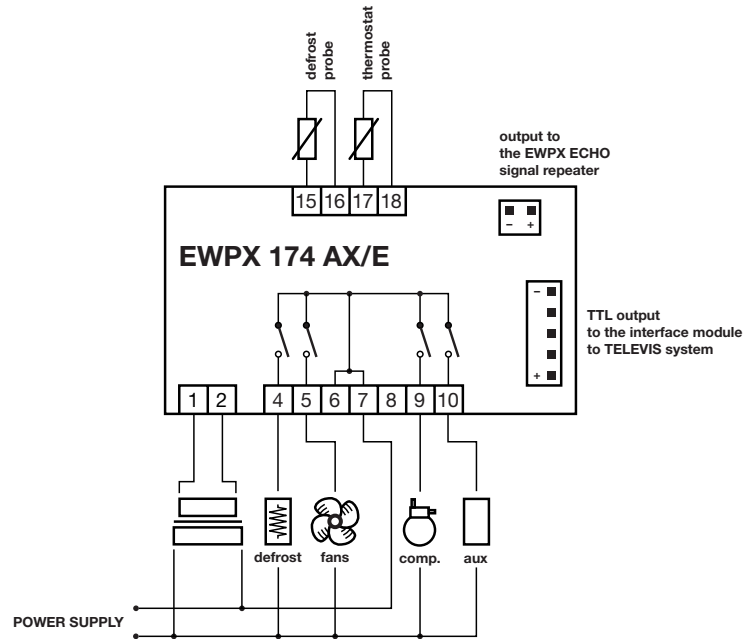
defrost probe
thermostat probe

output to the EWPX ECHO signal repeater

15 16 17 18

− +

EWPX 174 AX/E

−

+

TTL output to the interface module to TELEVIS system

1 2 4 5 6 7 8 9 10

defrost
fans
comp.
aux

POWER SUPPLY